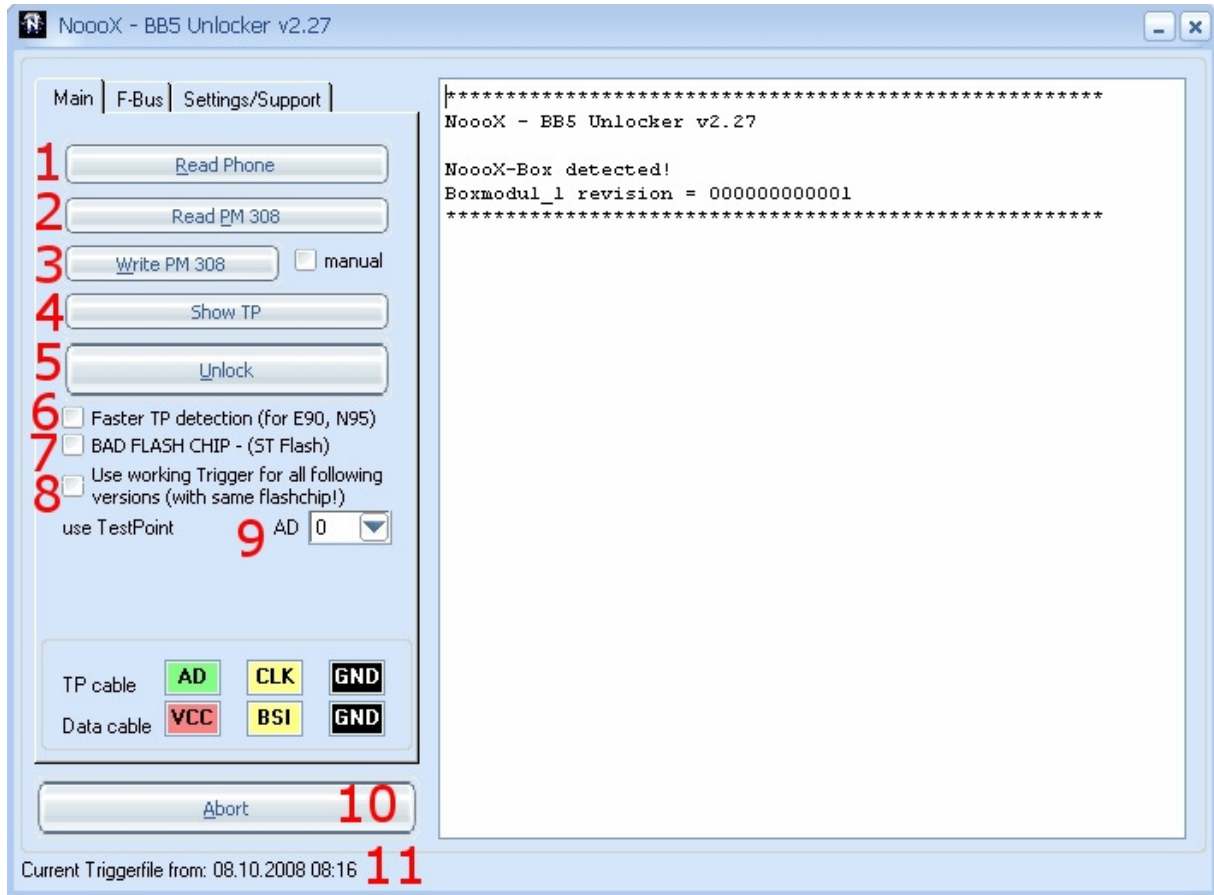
NoooX - BB5 Unlocker v2.27

Main | F-Bus | Settings/Support

1 Read Phone
2 Read PM 308
3 Write PM 308 manual
4 Show TP
5 Unlock
6 Faster TP detection (for E90, N95)
7 BAD FLASH CHIP - (ST Flash)
8 Use working Trigger for all following versions (with same flashchip!)
use TestPoint 9 AD 0

TP cable AD CLK GND
Data cable VCC BSI GND

Abort 10

Current Triggerfile from: 08.10.2008 08:16 11

*************************************************
NoooX - BB5 Unlocker v2.27

NoooX-Box detected!
Boxmodul_1 revision = 000000000001
*************************************************